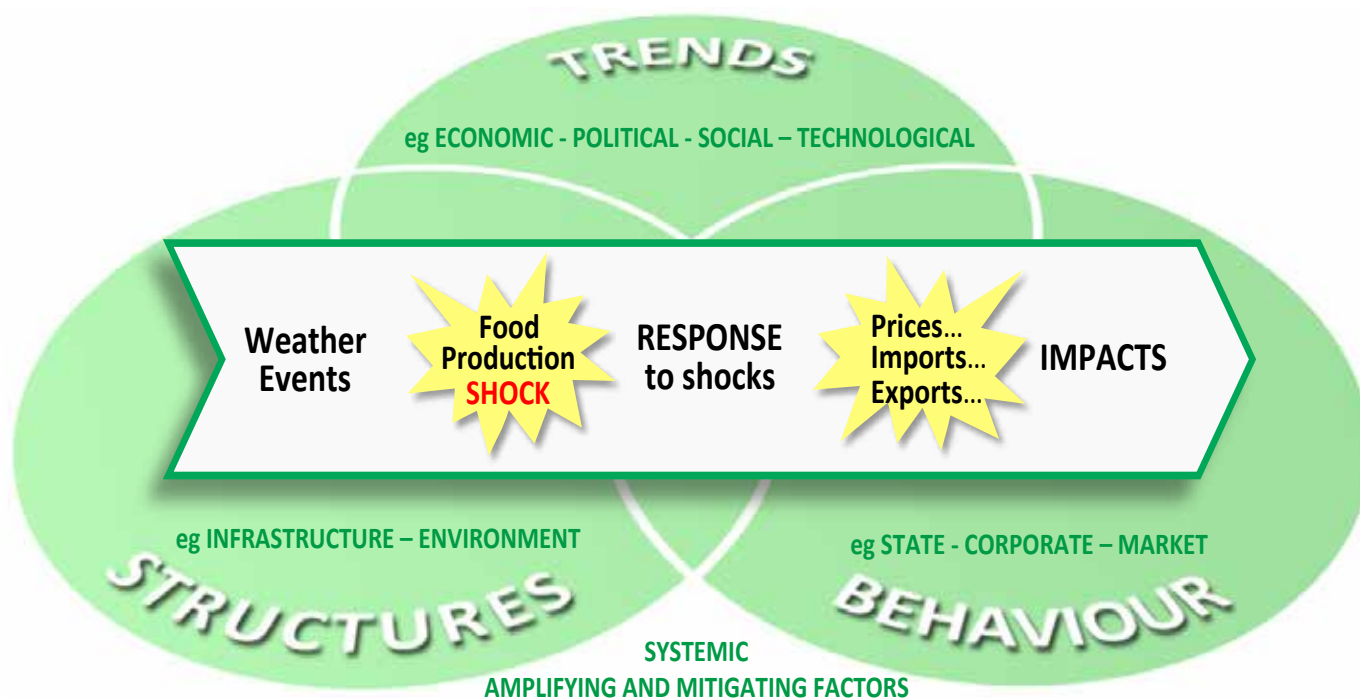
TRENDS

eg ECONOMIC - POLITICAL - SOCIAL – TECHNOLOGICAL

Weather Events

Food Production SHOCK

RESPONSE to shocks

Prices… Imports… Exports…

IMPACTS

eg INFRASTRUCTURE – ENVIRONMENT

eg STATE - CORPORATE – MARKET

STRUCTURES

BEHAVIOUR

SYSTEMIC
AMPLIFYING AND MITIGATING FACTORS